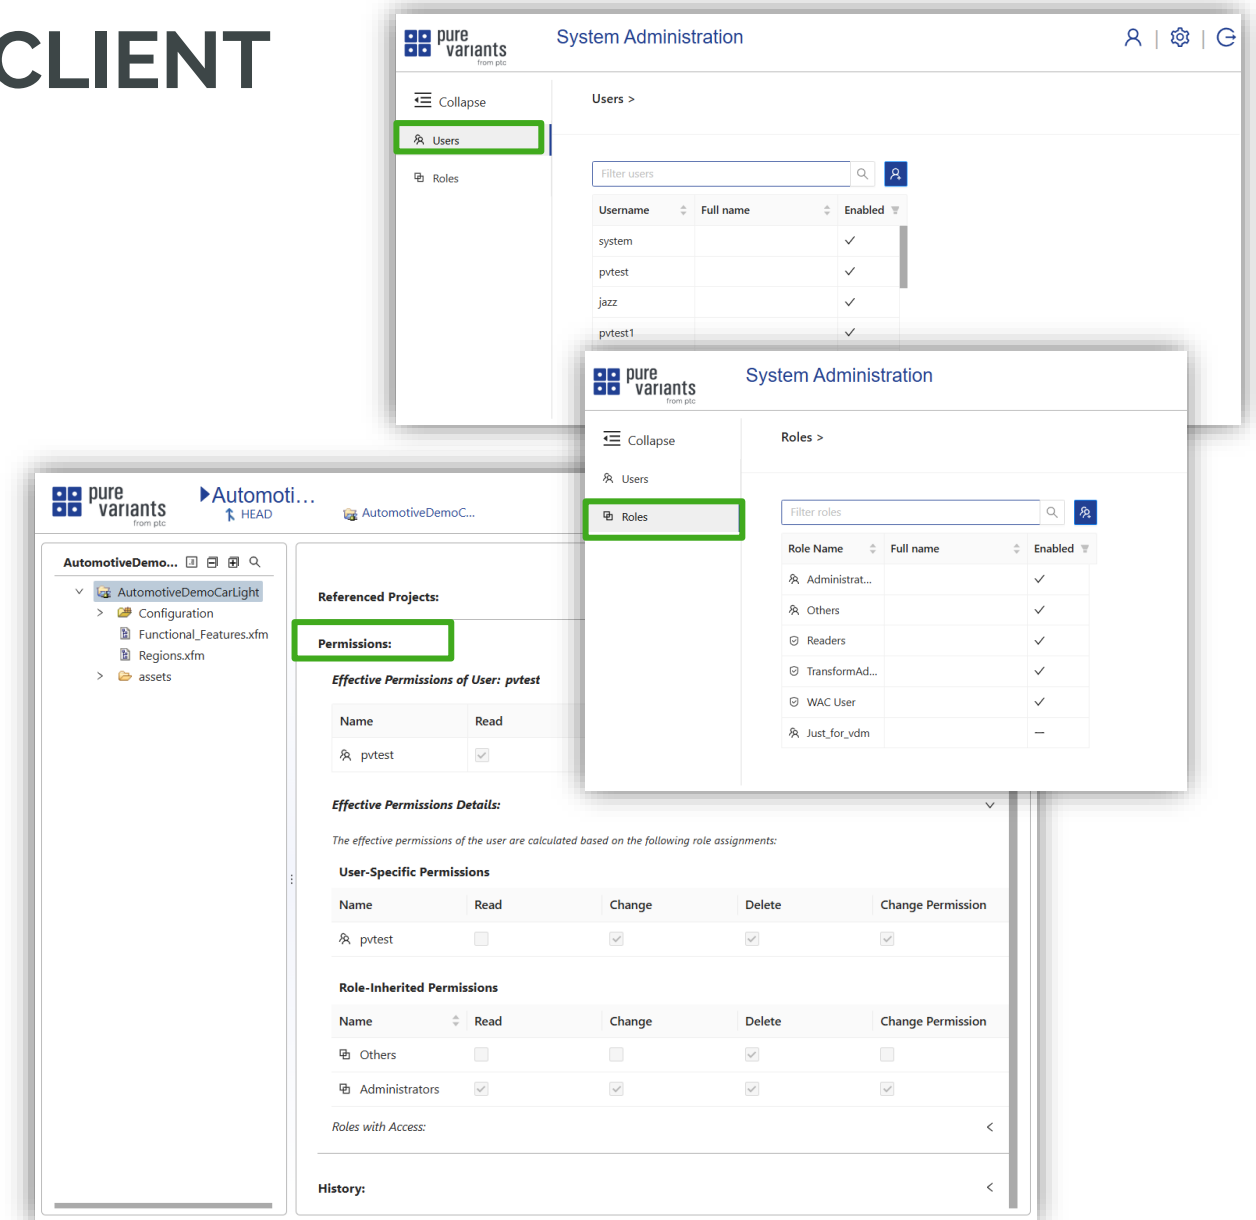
CLIENT

pure variants from ptc

System Administration

Collapse

Users

Roles

Users >

Filter users

| Username | Full name | Enabled |
|---|---|---|
| system | | ✓ |
| pvtest | | ✓ |
| jazz | | ✓ |
| pvtest1 | | ✓ |

pure variants from ptc

System Administration

Collapse

Users

Roles

Roles >

Filter roles

| Role Name | Full name | Enabled |
|---|---|---|
| Administrat... | | ✓ |
| Others | | ✓ |
| Readers | | ✓ |
| TransformAd... | | ✓ |
| WAC User | | ✓ |
| Just_for_vdm | | — |

pure variants from ptc

Automoti...
HEAD

AutomotiveDemoC...

AutomotiveDemo...

AutomotiveDemoCarLight
Configuration
Functional_Features.xfm
Regions.xfm
assets

Referenced Projects:

Permissions:

Effective Permissions of User: pvtest

| Name | Read |
|---|---|
| pvtest | |

Effective Permissions Details:

The effective permissions of the user are calculated based on the following role assignments:

User-Specific Permissions

| Name | Read | Change | Delete | Change Permission |
|---|---|---|---|---|
| pvtest | | | | |

Role-Inherited Permissions

| Name | Read | Change | Delete | Change Permission |
|---|---|---|---|---|
| Others | | | | |
| Administrators | | | | |

Roles with Access:

History: